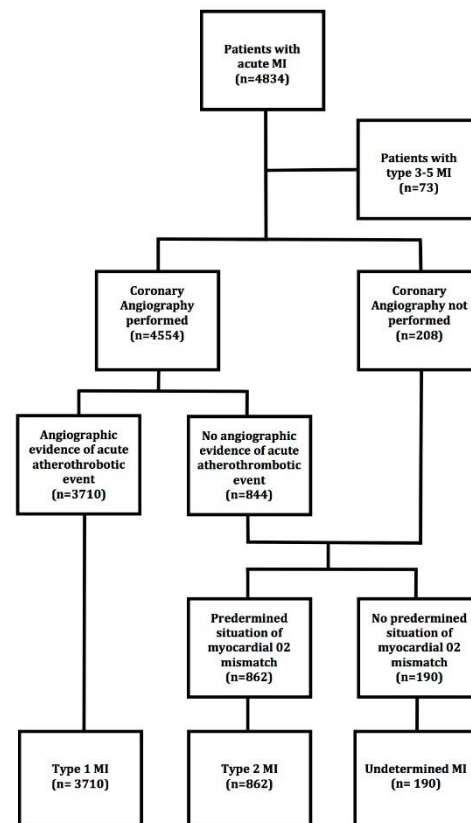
Patients with acute MI (n=4834)

Patients with type 3-5 MI (n=73)

Coronary Angiography performed (n=4554)

Coronary Angiography not performed (n=208)

Angiographic evidence of acute atherothrobotic event (n=3710)

No angiographic evidence of acute atherothrombotic event (n=844)

Predermined situation of myocardial 02 mismatch (n=862)

No predermined situation of myocardial 02 mismatch (n=190)

Type 1 MI (n= 3710)

Type 2 MI (n=862)

Undetermined MI (n= 190)